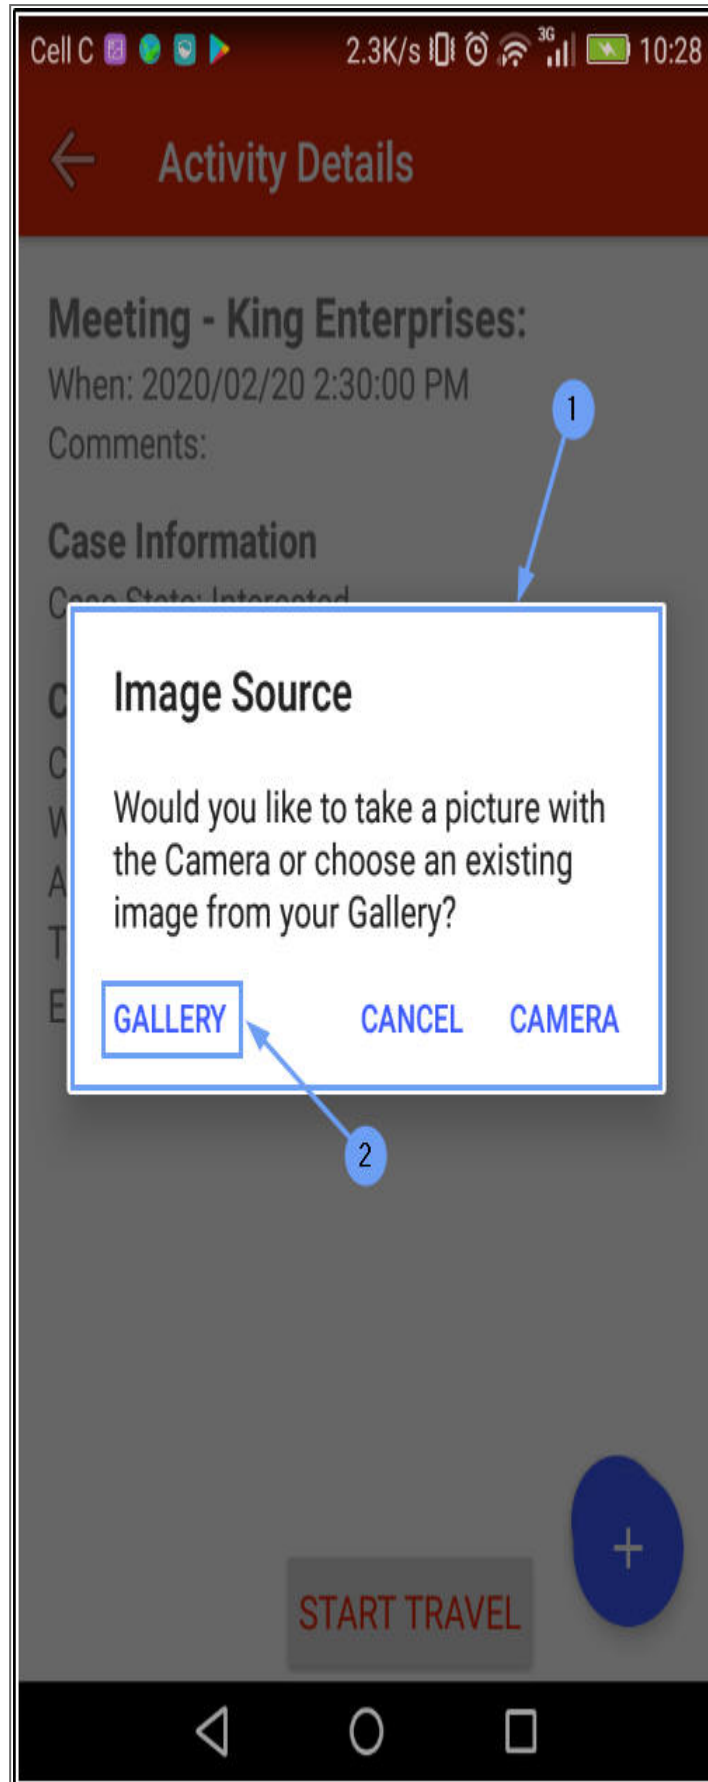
Cell C 2.3K/s 3G 10:28

Activity Details

Meeting - King Enterprises:
When: 2020/02/20 2:30:00 PM
Comments:

1

Case Information
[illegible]

Image Source

Would you like to take a picture with the Camera or choose an existing image from your Gallery?

GALLERY CANCEL CAMERA

2

START TRAVEL

+